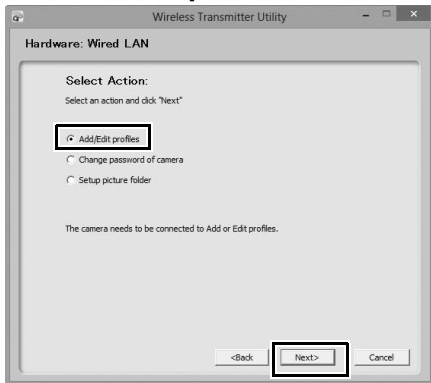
Wireless Transmitter Utility

Hardware: Wired LAN

Select Action:

Select an action and click "Next"

Add/Edit profiles

Change password of camera

Setup picture folder

The camera needs to be connected to Add or Edit profiles.

<Back

Next>

Cancel